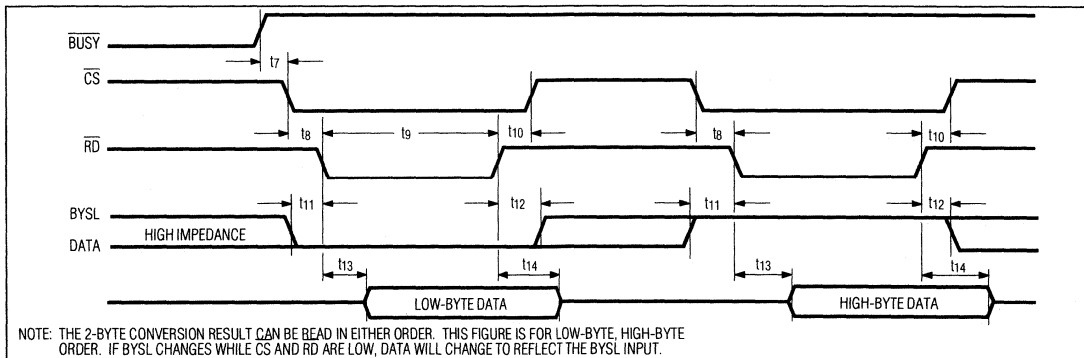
$\overline{BUSY}$

$t_7$

$\overline{CS}$

$t_8$

$t_9$

$t_{10}$

$t_8$

$t_{10}$

$\overline{RD}$

BYSL

$t_{11}$

$t_{12}$

$t_{11}$

$t_{12}$

HIGH IMPEDANCE

DATA

$t_{13}$

$t_{14}$

$t_{13}$

$t_{14}$

LOW-BYTE DATA

HIGH-BYTE DATA

NOTE: THE 2-BYTE CONVERSION RESULT CAN BE READ IN EITHER ORDER. THIS FIGURE IS FOR LOW-BYTE, HIGH-BYTE ORDER. IF BYSL CHANGES WHILE CS AND RD ARE LOW, DATA WILL CHANGE TO REFLECT THE BYSL INPUT.